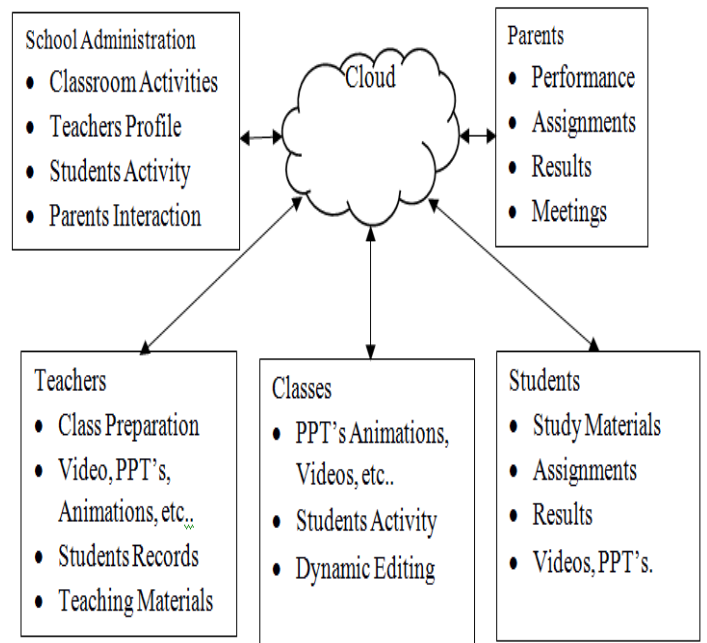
School Administration
- Classroom Activities
- Teachers Profile
- Students Activity
- Parents Interaction

Cloud

Parents
- Performance
- Assignments
- Results
- Meetings

Teachers
- Class Preparation
- Video, PPT's, Animations, etc..
- Students Records
- Teaching Materials

Classes
- PPT's Animations, Videos, etc..
- Students Activity
- Dynamic Editing

Students
- Study Materials
- Assignments
- Results
- Videos, PPT's.